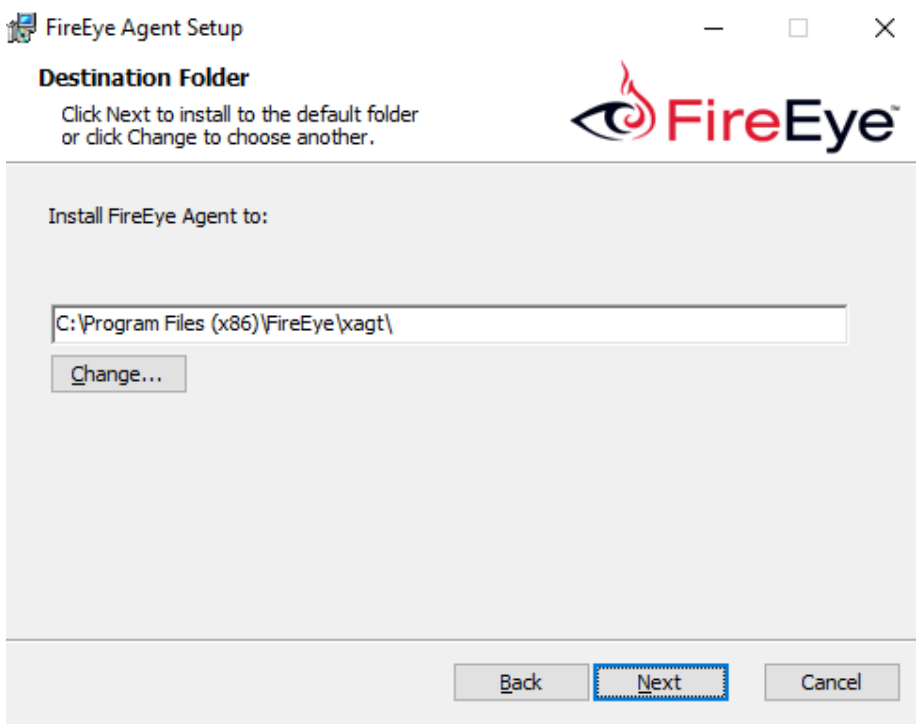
FireEye Agent Setup

Destination Folder

Click Next to install to the default folder or click Change to choose another.

FireEye

Install FireEye Agent to:

C:\Program Files (x86)\FireEye\xagt\

Change...

Back

Next

Cancel